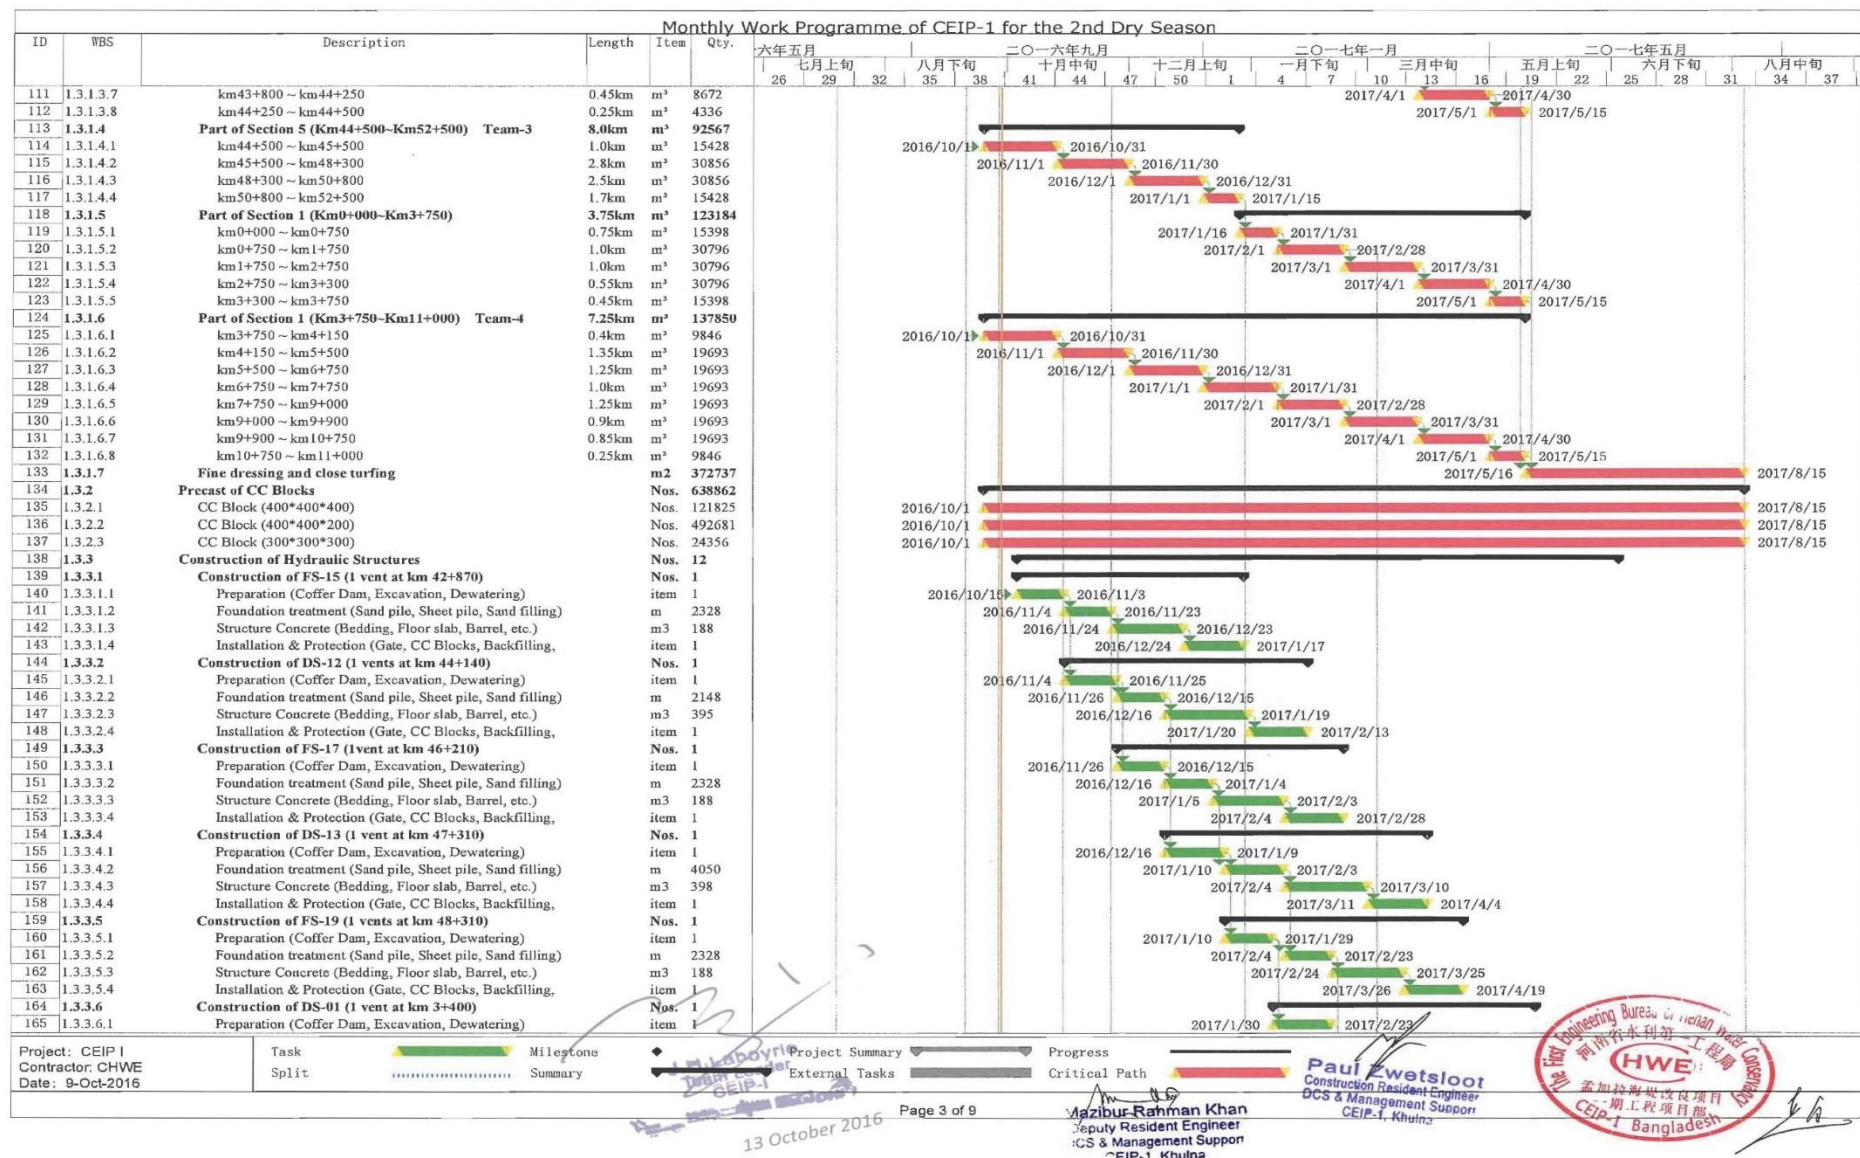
Monthly Work Programme of CEIP-1 for the 2nd Dry Season

| ID | WBS | Description | Length | Item | Qty. |
|---|---|---|---|---|---|
| 111 | 1.3.1.3.7 | km43+800 ~ km44+250 | 0.45km | m³ | 8672 |
| 112 | 1.3.1.3.8 | km44+250 ~ km44+500 | 0.25km | m³ | 4336 |
| 113 | 1.3.1.4 | Part of Section 5 (Km44+500~Km52+500) Team-3 | 8.0km | m³ | 92567 |
| 114 | 1.3.1.4.1 | km44+500 ~ km45+500 | 1.0km | m³ | 15428 |
| 115 | 1.3.1.4.2 | km45+500 ~ km48+300 | 2.8km | m³ | 30856 |
| 116 | 1.3.1.4.3 | km48+300 ~ km50+800 | 2.5km | m³ | 30856 |
| 117 | 1.3.1.4.4 | km50+800 ~ km52+500 | 1.7km | m³ | 15428 |
| 118 | 1.3.1.5 | Part of Section 1 (Km0+000~Km3+750) | 3.75km | m³ | 123184 |
| 119 | 1.3.1.5.1 | km0+000 ~ km0+750 | 0.75km | m³ | 15398 |
| 120 | 1.3.1.5.2 | km0+750 ~ km1+750 | 1.0km | m³ | 30796 |
| 121 | 1.3.1.5.3 | km1+750 ~ km2+750 | 1.0km | m³ | 30796 |
| 122 | 1.3.1.5.4 | km2+750 ~ km3+300 | 0.55km | m³ | 30796 |
| 123 | 1.3.1.5.5 | km3+300 ~ km3+750 | 0.45km | m³ | 15398 |
| 124 | 1.3.1.6 | Part of Section 1 (Km3+750~Km11+000) Team-4 | 7.25km | m³ | 137850 |
| 125 | 1.3.1.6.1 | km3+750 ~ km4+150 | 0.4km | m³ | 9846 |
| 126 | 1.3.1.6.2 | km4+150 ~ km5+500 | 1.35km | m³ | 19693 |
| 127 | 1.3.1.6.3 | km5+500 ~ km6+750 | 1.25km | m³ | 19693 |
| 128 | 1.3.1.6.4 | km6+750 ~ km7+750 | 1.0km | m³ | 19693 |
| 129 | 1.3.1.6.5 | km7+750 ~ km9+000 | 1.25km | m³ | 19693 |
| 130 | 1.3.1.6.6 | km9+000 ~ km9+900 | 0.9km | m³ | 19693 |
| 131 | 1.3.1.6.7 | km9+900 ~ km10+750 | 0.85km | m³ | 19693 |
| 132 | 1.3.1.6.8 | km10+750 ~ km11+000 | 0.25km | m³ | 9846 |
| 133 | 1.3.1.7 | Fine dressing and close turfing | | m2 | 372737 |
| 134 | 1.3.2 | Precast of CC Blocks | | Nos. | 638862 |
| 135 | 1.3.2.1 | CC Block (400*400*400) | | Nos. | 121825 |
| 136 | 1.3.2.2 | CC Block (400*400*200) | | Nos. | 492681 |
| 137 | 1.3.2.3 | CC Block (300*300*300) | | Nos. | 24356 |
| 138 | 1.3.3 | Construction of Hydraulic Structures | | Nos. | 12 |
| 139 | 1.3.3.1 | Construction of FS-15 (1 vent at km 42+870) | | Nos. | 1 |
| 140 | 1.3.3.1.1 | Preparation (Coffer Dam, Excavation, Dewatering) | | item | 1 |
| 141 | 1.3.3.1.2 | Foundation treatment (Sand pile, Sheet pile, Sand filling) | | m | 2328 |
| 142 | 1.3.3.1.3 | Structure Concrete (Bedding, Floor slab, Barrel, etc.) | | m3 | 188 |
| 143 | 1.3.3.1.4 | Installation & Protection (Gate, CC Blocks, Backfilling, | | item | 1 |
| 144 | 1.3.3.2 | Construction of DS-12 (1 vents at km 44+140) | | Nos. | 1 |
| 145 | 1.3.3.2.1 | Preparation (Coffer Dam, Excavation, Dewatering) | | item | 1 |
| 146 | 1.3.3.2.2 | Foundation treatment (Sand pile, Sheet pile, Sand filling) | | m | 2148 |
| 147 | 1.3.3.2.3 | Structure Concrete (Bedding, Floor slab, Barrel, etc.) | | m3 | 395 |
| 148 | 1.3.3.2.4 | Installation & Protection (Gate, CC Blocks, Backfilling, | | item | 1 |
| 149 | 1.3.3.3 | Construction of FS-17 (1vent at km 46+210) | | Nos. | 1 |
| 150 | 1.3.3.3.1 | Preparation (Coffer Dam, Excavation, Dewatering) | | item | 1 |
| 151 | 1.3.3.3.2 | Foundation treatment (Sand pile, Sheet pile, Sand filling) | | m | 2328 |
| 152 | 1.3.3.3.3 | Structure Concrete (Bedding, Floor slab, Barrel, etc.) | | m3 | 188 |
| 153 | 1.3.3.3.4 | Installation & Protection (Gate, CC Blocks, Backfilling, | | item | 1 |
| 154 | 1.3.3.4 | Construction of DS-13 (1 vent at km 47+310) | | Nos. | 1 |
| 155 | 1.3.3.4.1 | Preparation (Coffer Dam, Excavation, Dewatering) | | item | 1 |
| 156 | 1.3.3.4.2 | Foundation treatment (Sand pile, Sheet pile, Sand filling) | | m | 4050 |
| 157 | 1.3.3.4.3 | Structure Concrete (Bedding, Floor slab, Barrel, etc.) | | m3 | 398 |
| 158 | 1.3.3.4.4 | Installation & Protection (Gate, CC Blocks, Backfilling, | | item | 1 |
| 159 | 1.3.3.5 | Construction of FS-19 (1 vents at km 48+310) | | Nos. | 1 |
| 160 | 1.3.3.5.1 | Preparation (Coffer Dam, Excavation, Dewatering) | | item | 1 |
| 161 | 1.3.3.5.2 | Foundation treatment (Sand pile, Sheet pile, Sand filling) | | m | 2328 |
| 162 | 1.3.3.5.3 | Structure Concrete (Bedding, Floor slab, Barrel, etc.) | | m3 | 188 |
| 163 | 1.3.3.5.4 | Installation & Protection (Gate, CC Blocks, Backfilling, | | item | 1 |
| 164 | 1.3.3.6 | Construction of DS-01 (1 vent at km 3+400) | | Nos. | 1 |
| 165 | 1.3.3.6.1 | Preparation (Coffer Dam, Excavation, Dewatering) | | item | 1 |

六年五月 二〇一六年九月 二〇一七年一月 二〇一七年五月
七月上旬 八月下旬 十月中旬 十二月上旬 一月下旬 三月中旬 五月上旬 六月下旬 八月中旬
26 29 32 35 38 41 44 47 50 1 4 7 10 13 16 19 22 25 28 31 34 37

2017/4/1 2017/4/30
2017/5/1 2017/5/15
2016/10/1 2016/10/31
2016/11/1 2016/11/30
2016/12/1 2016/12/31
2017/1/1 2017/1/15
2017/1/16 2017/1/31
2017/2/1 2017/2/28
2017/3/1 2017/3/31
2017/4/1 2017/4/30
2017/5/1 2017/5/15
2016/10/1 2016/10/31
2016/11/1 2016/11/30
2016/12/1 2016/12/31
2017/1/1 2017/1/31
2017/2/1 2017/2/28
2017/3/1 2017/3/31
2017/4/1 2017/4/30
2017/5/1 2017/5/15
2017/5/16 2017/8/15
2016/10/1 2017/8/15
2016/10/1 2017/8/15
2016/10/1 2017/8/15
2016/10/15 2016/11/3
2016/11/4 2016/11/23
2016/11/24 2016/12/23
2016/12/24 2017/1/17
2016/11/4 2016/11/25
2016/11/26 2016/12/15
2016/12/16 2017/1/19
2017/1/20 2017/2/13
2016/11/26 2016/12/15
2016/12/16 2017/1/4
2017/1/5 2017/2/3
2017/2/4 2017/2/28
2016/12/16 2017/1/9
2017/1/10 2017/2/3
2017/2/4 2017/3/10
2017/3/11 2017/4/4
2017/1/10 2017/1/29
2017/2/4 2017/2/23
2017/2/24 2017/3/25
2017/3/26 2017/4/19
2017/1/30 2017/2/23

Project: CEIP I
Contractor: CHWE
Date: 9-Oct-2016

Task | Milestone | Project Summary | Progress
Split | Summary | External Tasks | Critical Path

Page 3 of 9

13 October 2016

Paul Zwetsloot
Construction Resident Engineer
DCS & Management Support
CEIP-1, Khulna

Mazibur Rahman Khan
Deputy Resident Engineer
DCS & Management Support
CEIP-1, Khulna

The First Engineering Bureau of Henan Water Conservancy
河南省水利第一工程局
HWE
孟加拉海堤改良项目
一期工程项目部
CEIP-1 Bangladesh